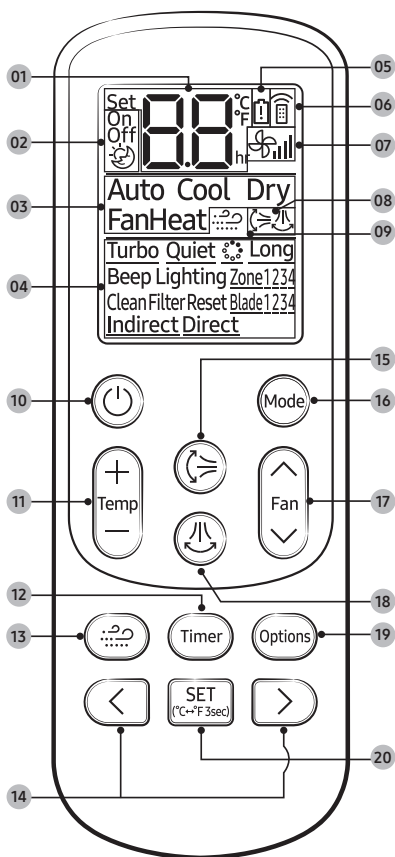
01
05
Set
On
Off
°C
°F
hr
06
02
07
03
Auto Cool Dry
FanHeat
08
09
04
Turbo Quiet Long
Beep Lighting Zone1234
Clean Filter Reset Blade1234
Indirect Direct
15
10
Mode
16
11
+
Temp
−
Fan
17
18
12
Timer
13
Options
19
SET
(°C↔°F 3sec)
20
14